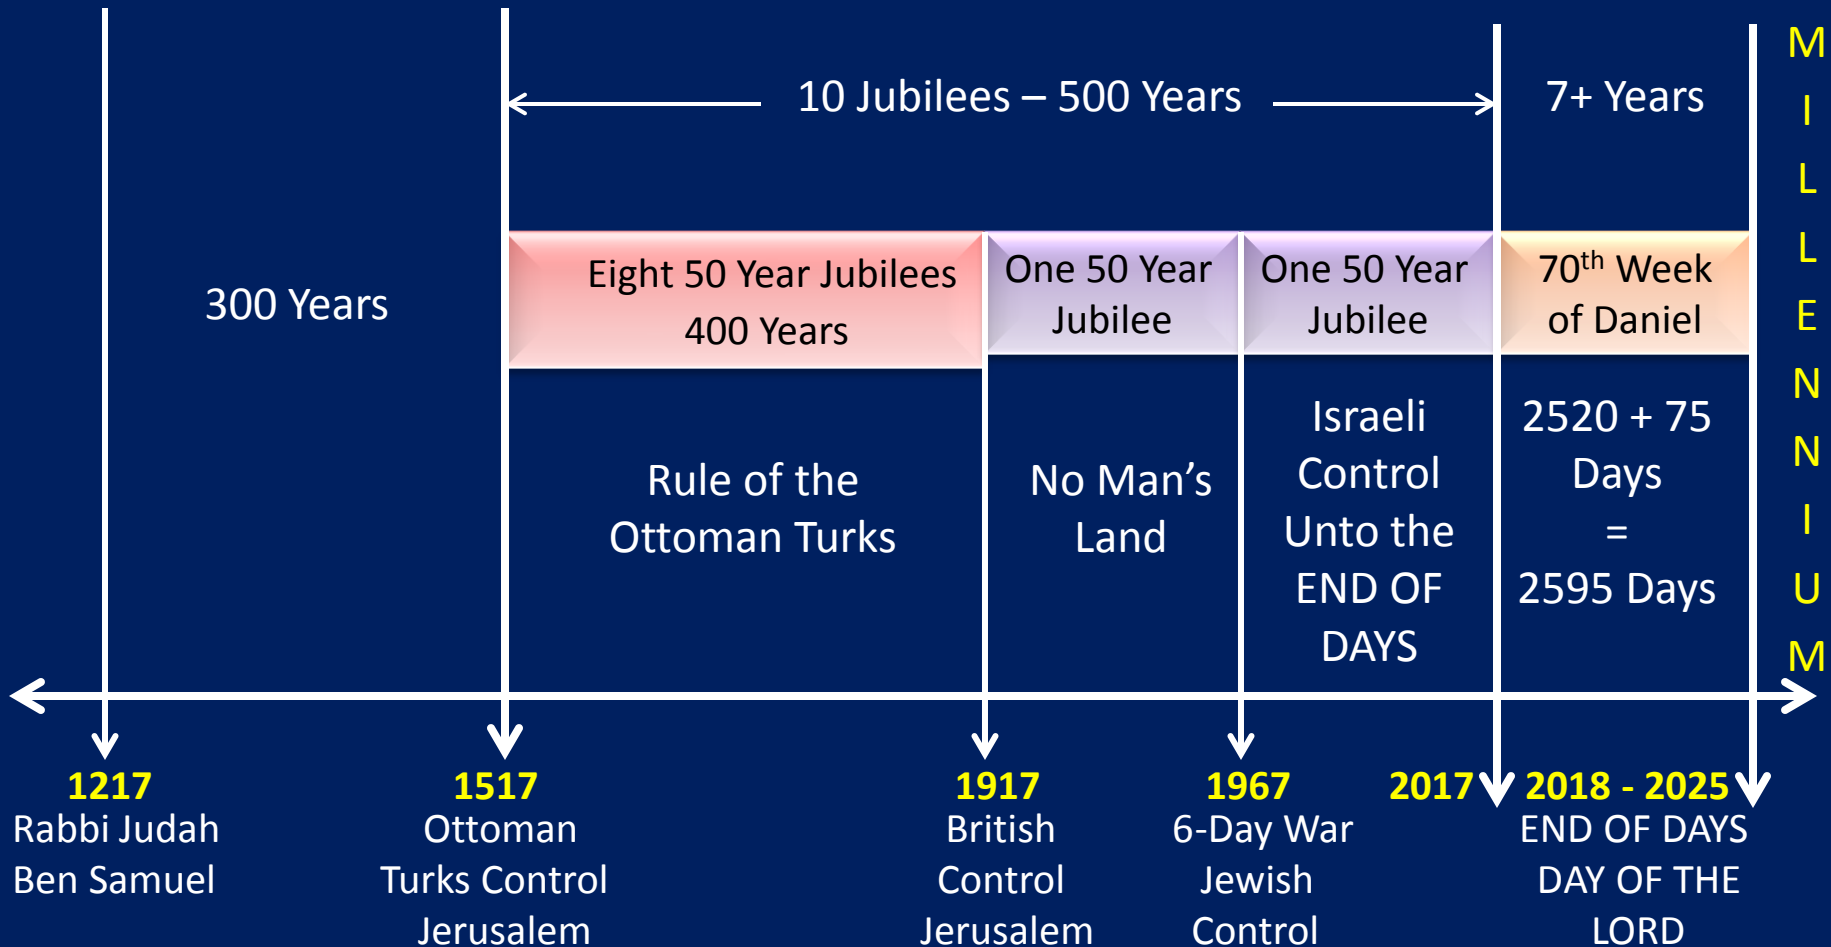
10 Jubilees – 500 Years

7+ Years

MILLENNIUM

300 Years

Eight 50 Year Jubilees
400 Years

One 50 Year Jubilee

One 50 Year Jubilee

70$^{th}$ Week of Daniel

Rule of the Ottoman Turks

No Man's Land

Israeli Control Unto the END OF DAYS

2520 + 75 Days = 2595 Days

1217
Rabbi Judah Ben Samuel

1517
Ottoman Turks Control Jerusalem

1917
British Control Jerusalem

1967
6-Day War Jewish Control

2017

2018 - 2025
END OF DAYS DAY OF THE LORD